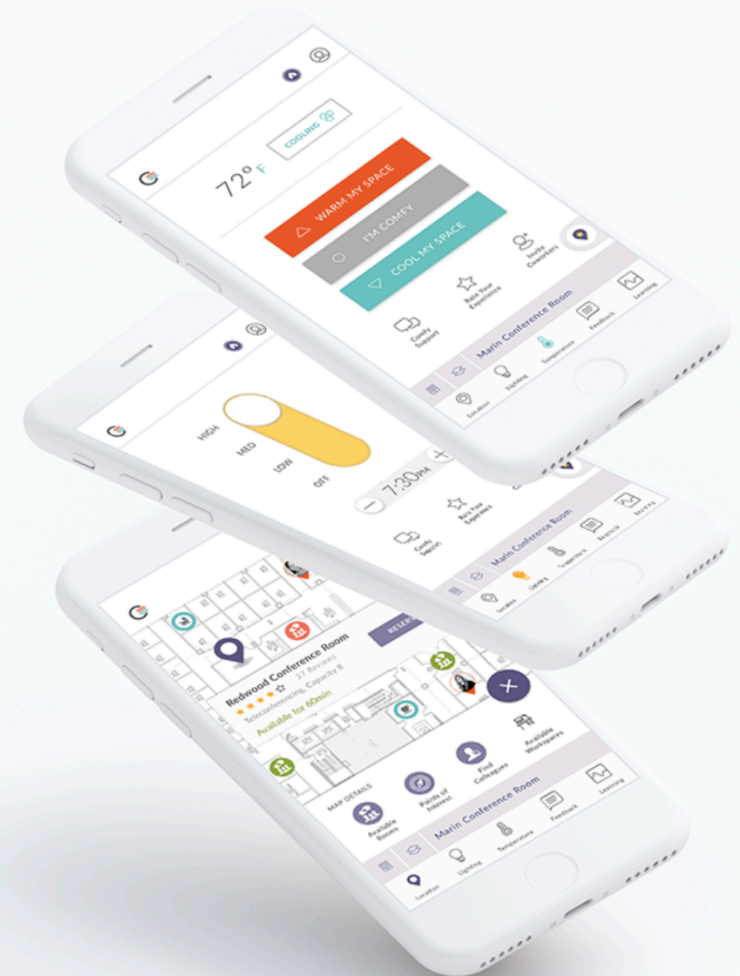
72° F
COOLING
WARM MY SPACE
I'M COMFY
COOL MY SPACE
Invite Coworkers
Rate Your Experience
Comfy Support
Marin Conference Room
Location
Lighting
Temperature
Feedback
Learning

HIGH
MED
LOW
OFF
7:30PM
Rate Your Experience
Comfy Support
Marin Conference Room
Location
Lighting
Temperature
Feedback
Learning

RESERVE
Redwood Conference Room
★★★★ 27 Reviews
Teleconferencing, Capacity 8
Available for 60min
MAP DETAILS
Available Rooms
Points of Interest
Find Colleagues
Available Workspaces
Marin Conference Room
Location
Lighting
Temperature
Feedback
Learning